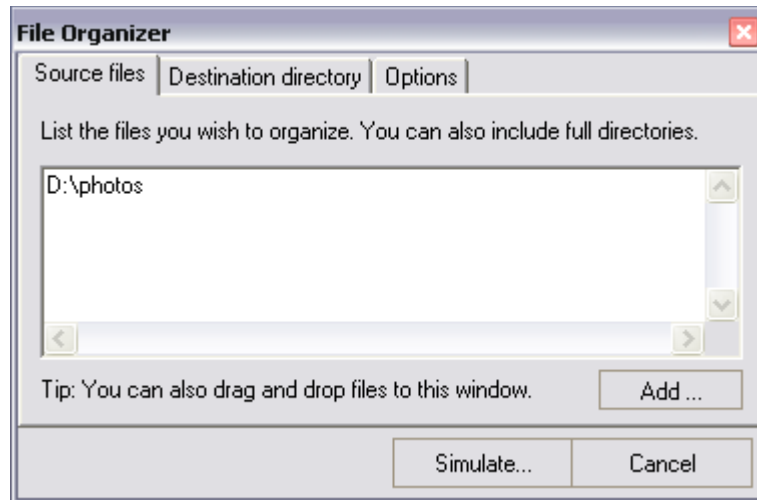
File Organizer

Source files | Destination directory | Options

List the files you wish to organize. You can also include full directories.

D:\photos

Tip: You can also drag and drop files to this window.

Add ...

Simulate...

Cancel